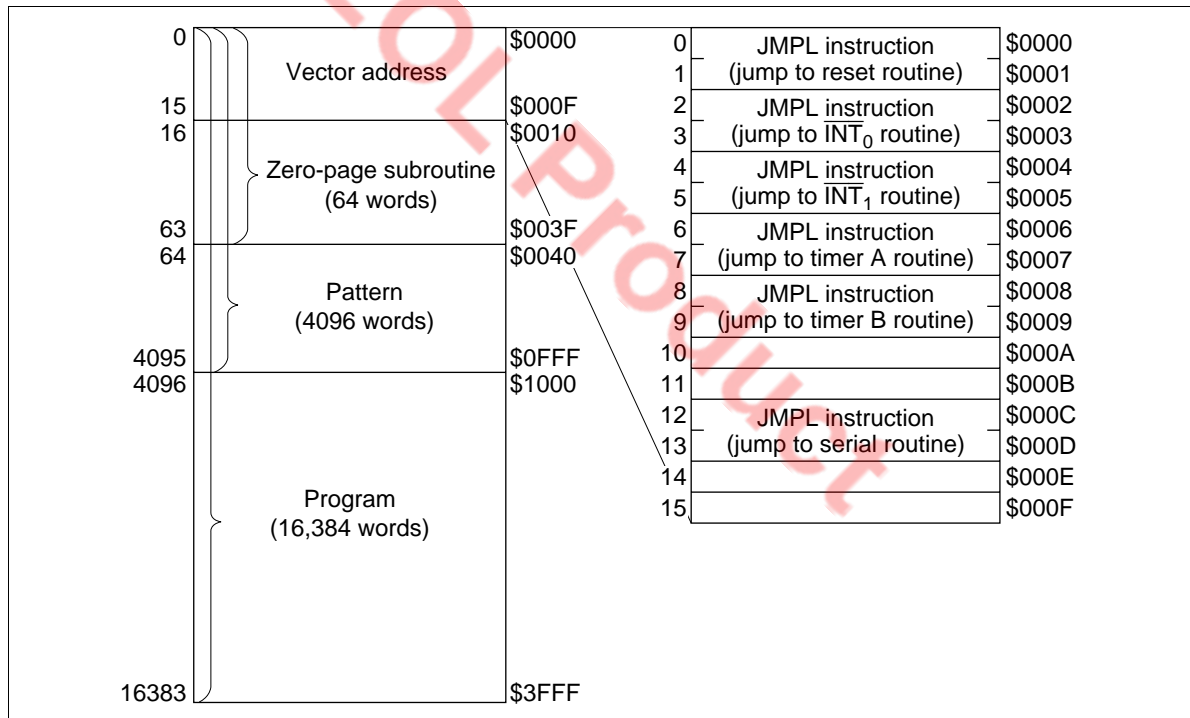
0 Vector address $0000
15 $000F
16 Zero-page subroutine (64 words) $0010
63 $003F
64 Pattern (4096 words) $0040
4095 $0FFF
4096 Program (16,384 words) $1000
16383 $3FFF

| | | |
|---|---|---|
| 0 | JMPL instruction | $0000 |
| 1 | (jump to reset routine) | $0001 |
| 2 | JMPL instruction | $0002 |
| 3 | (jump to $\overline{INT}_0$ routine) | $0003 |
| 4 | JMPL instruction | $0004 |
| 5 | (jump to $\overline{INT}_1$ routine) | $0005 |
| 6 | JMPL instruction | $0006 |
| 7 | (jump to timer A routine) | $0007 |
| 8 | JMPL instruction | $0008 |
| 9 | (jump to timer B routine) | $0009 |
| 10 | | $000A |
| 11 | | $000B |
| 12 | JMPL instruction | $000C |
| 13 | (jump to serial routine) | $000D |
| 14 | | $000E |
| 15 | | $000F |

EOL Product